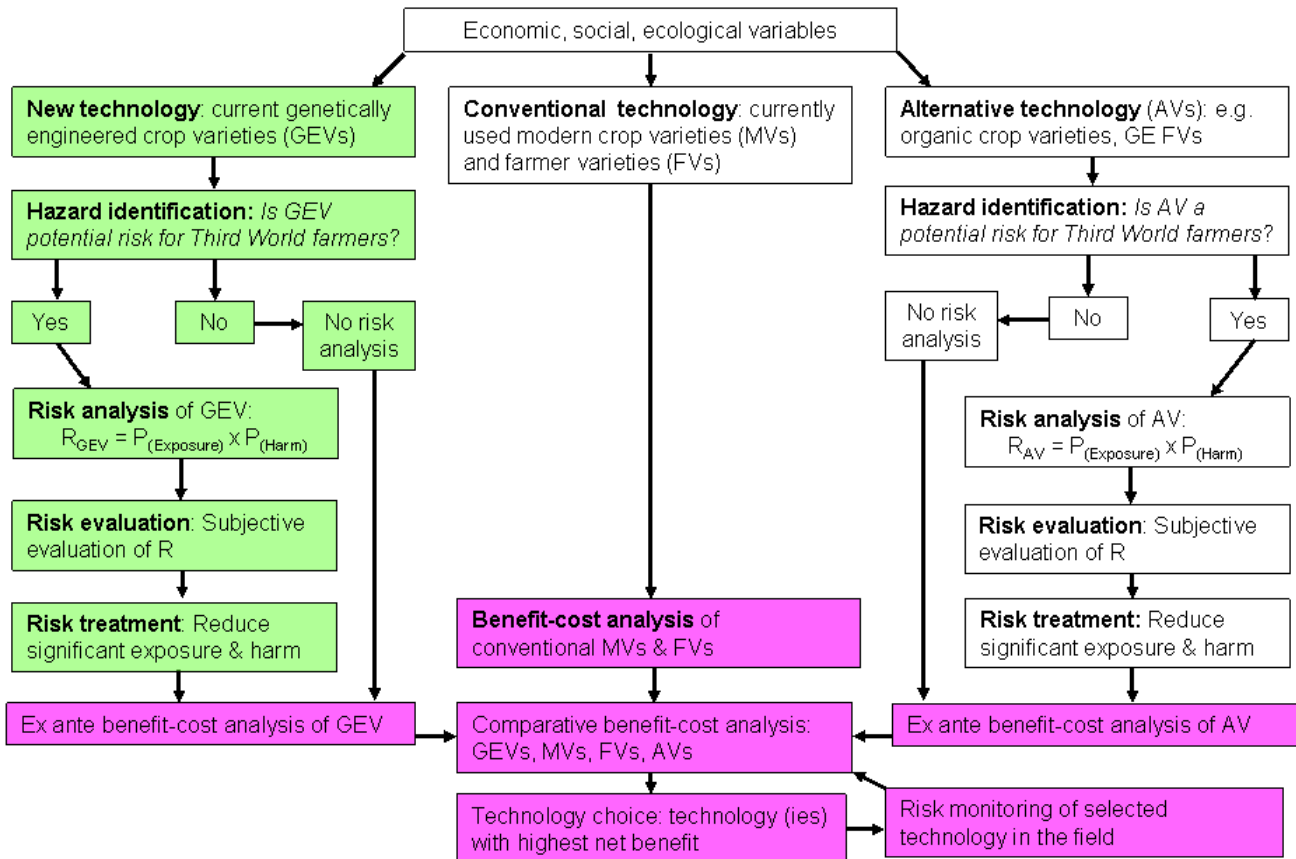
Economic, social, ecological variables

**New technology**: current genetically engineered crop varieties (GEVs)

**Hazard identification:** *Is GEV potential risk for Third World farmers?*

Yes

No

No risk analysis

**Risk analysis** of GEV: $R_{GEV} = P_{(Exposure)} \times P_{(Harm)}$

**Risk evaluation**: Subjective evaluation of R

**Risk treatment**: Reduce significant exposure & harm

Ex ante benefit-cost analysis of GEV

**Conventional technology**: currently used modern crop varieties (MVs) and farmer varieties (FVs)

**Benefit-cost analysis** of conventional MVs & FVs

Comparative benefit-cost analysis: GEVs, MVs, FVs, AVs

Technology choice: technology (ies) with highest net benefit

Risk monitoring of selected technology in the field

**Alternative technology** (AVs): e.g. organic crop varieties, GE FVs

**Hazard identification:** *Is AV a potential risk for Third World farmers?*

No risk analysis

No

Yes

**Risk analysis** of AV: $R_{AV} = P_{(Exposure)} \times P_{(Harm)}$

**Risk evaluation**: Subjective evaluation of R

**Risk treatment:** Reduce significant exposure & harm

Ex ante benefit-cost analysis of AV